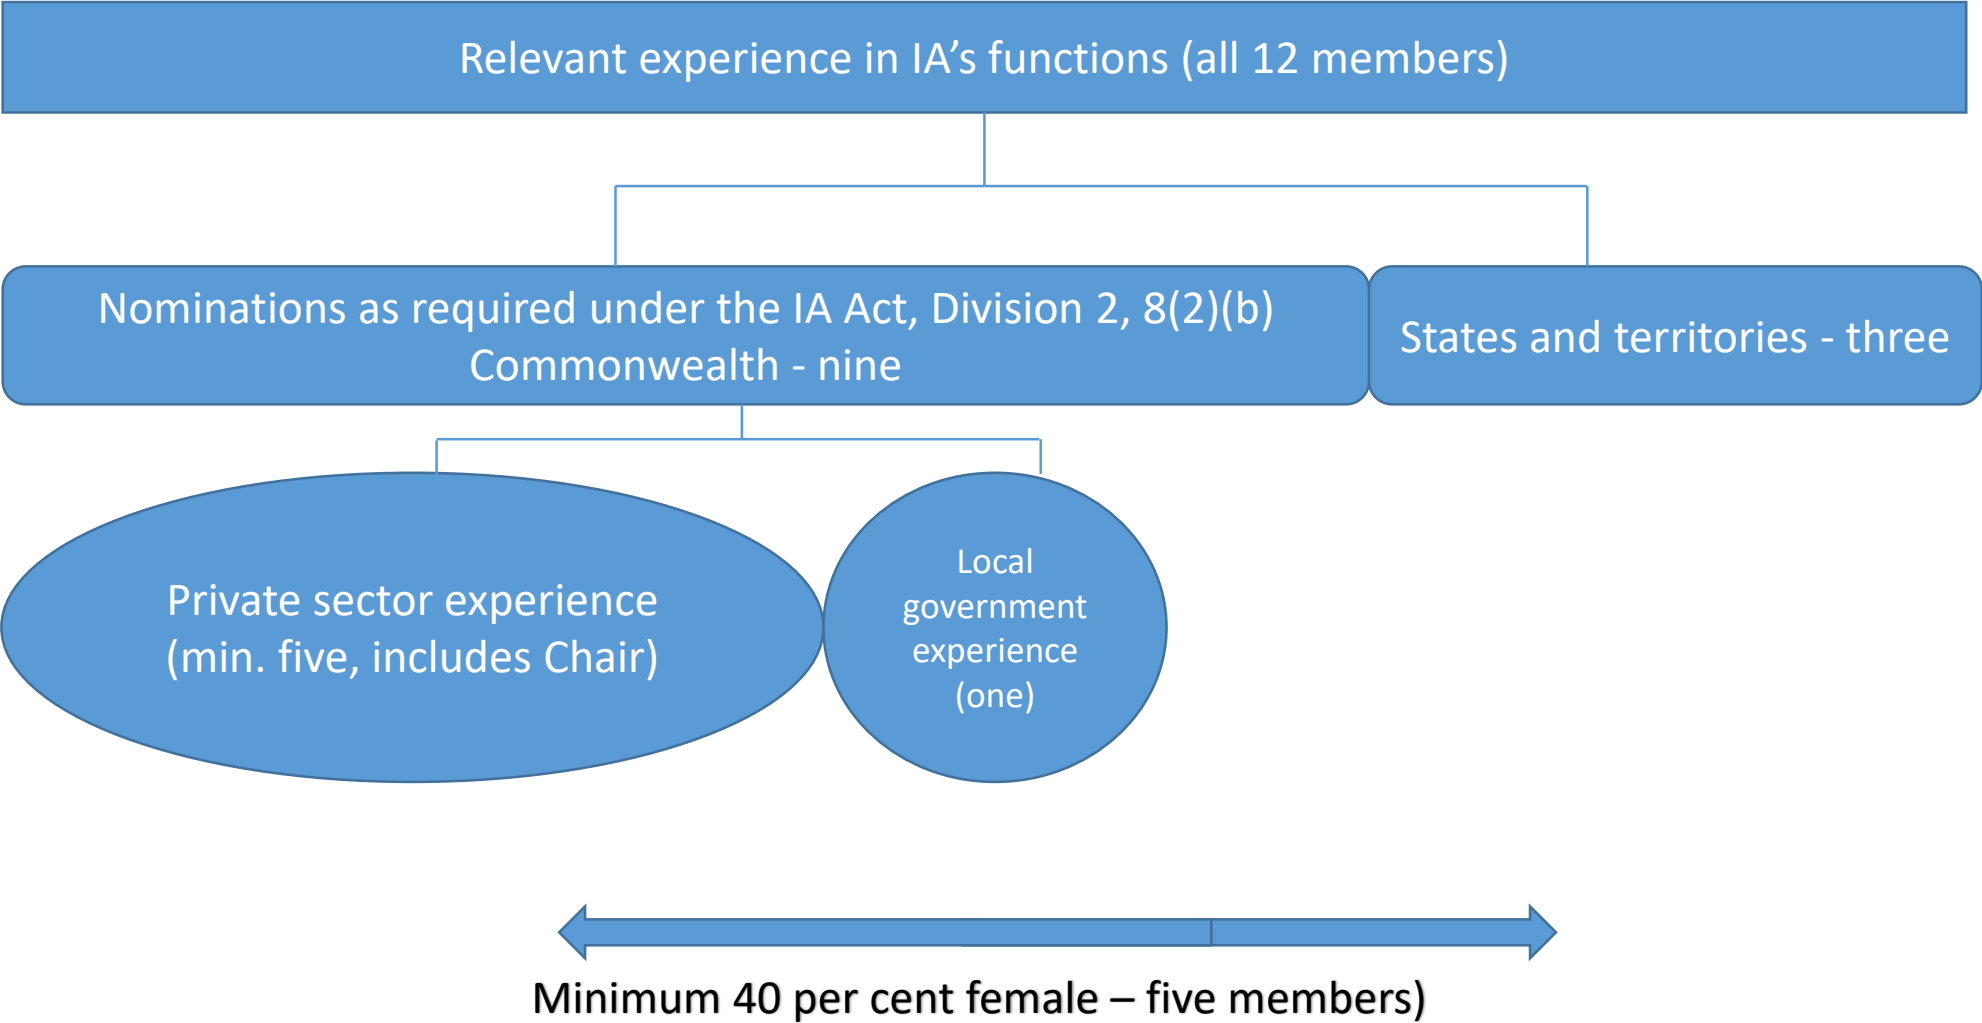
Relevant experience in IA’s functions (all 12 members)

Nominations as required under the IA Act, Division 2, 8(2)(b)
Commonwealth - nine

States and territories - three

Private sector experience
(min. five, includes Chair)

Local government experience (one)

Minimum 40 per cent female – five members)